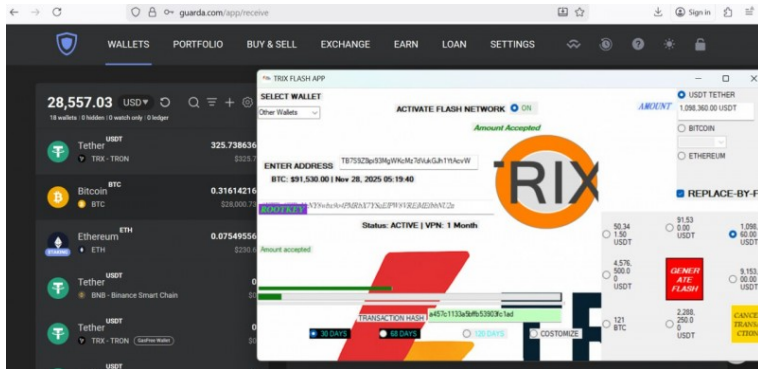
guarda.com/app/receive

Sign in

WALLETS PORTFOLIO BUY & SELL EXCHANGE EARN LOAN SETTINGS

28,557.03 USD
18 wallets | 0 hidden | 0 watch only | 0 ledger

Tether USDT
TRX - TRON
325.738636
$325.7

Bitcoin BTC
BTC
0.31614216
$28,000.7

Ethereum ETH
STAKING
ETH
0.07549556
$230.0

Tether USDT
BNB - Binance Smart Chain

Tether USDT
TRX - TRON

USDT

TRIX FLASH APP

SELECT WALLET
Other Wallets

ACTIVATE FLASH NETWORK ON

Amount Accepted

ENTER ADDRESS TB7S9Z8ps93MgWKcMz7dVukGJh1YtAcvW

BTC: $91,530.00 | Nov 28, 2025 05:19:40

ROOTKEY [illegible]

Status: ACTIVE | VPN: 1 Month

Amount accepted

TRANSACTION HASH a457c1133a5bffb53603fc1ad

30 DAYS 60 DAYS 120 DAYS CUSTOMIZE

USDT TETHER
AMOUNT 1,098,360.00 USDT
BITCOIN
ETHEREUM

REPLACE-BY-F

50,34 1.50 USDT
91,53 0.00 USDT
1,098, 60.00 USDT
4,576, 500.0 0 USDT
GENERATE FLASH
9,153, 00.00 USDT
121 BTC
2,288, 250.0 0 USDT
CANCEL TRANSACTION